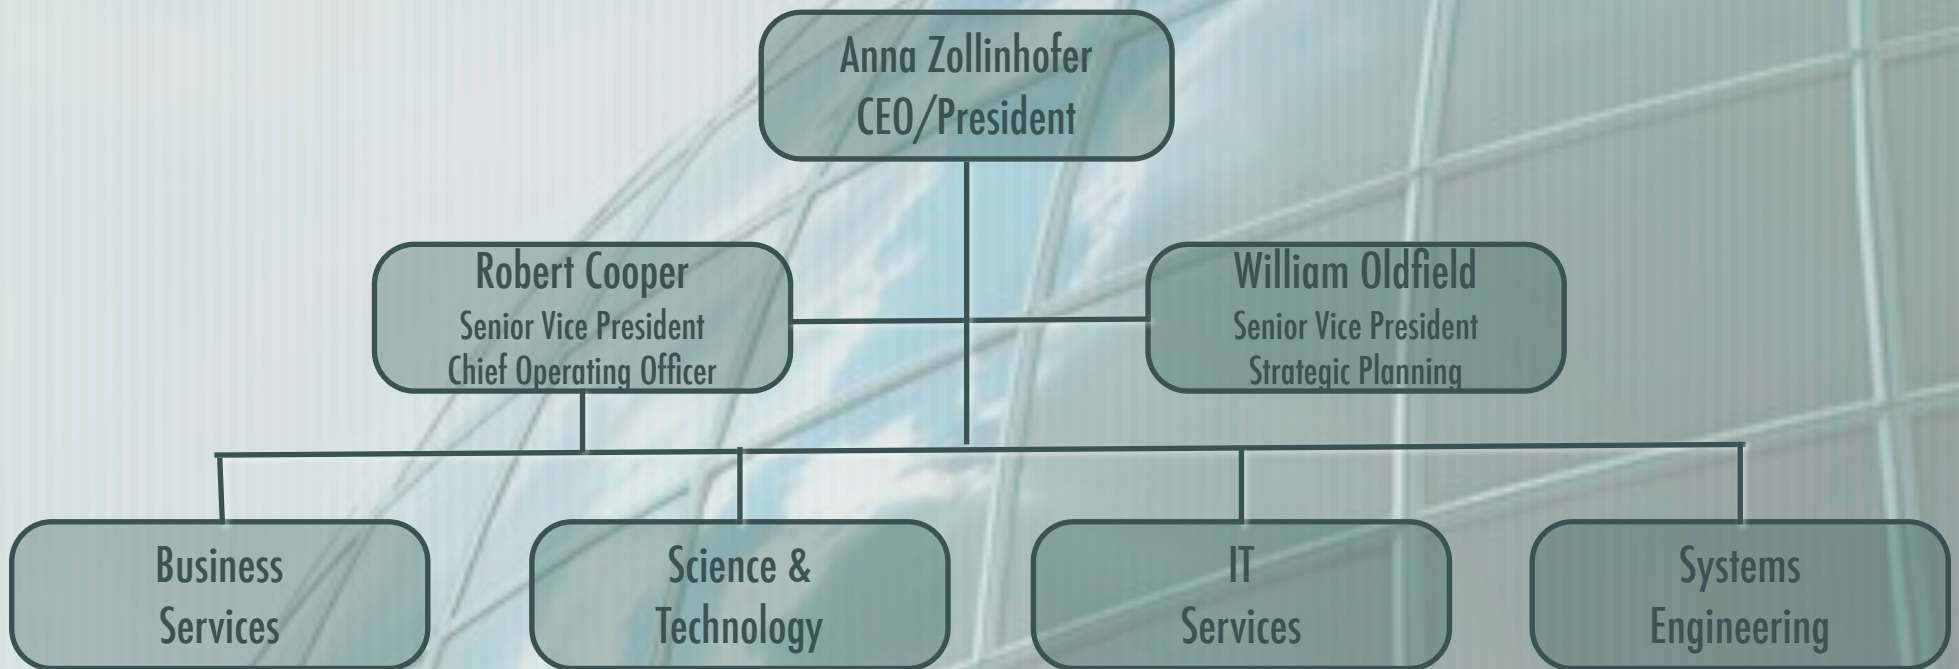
Anna Zollinhofer
CEO/President

Robert Cooper
Senior Vice President
Chief Operating Officer

William Oldfield
Senior Vice President
Strategic Planning

Business
Services

Science &
Technology

IT
Services

Systems
Engineering